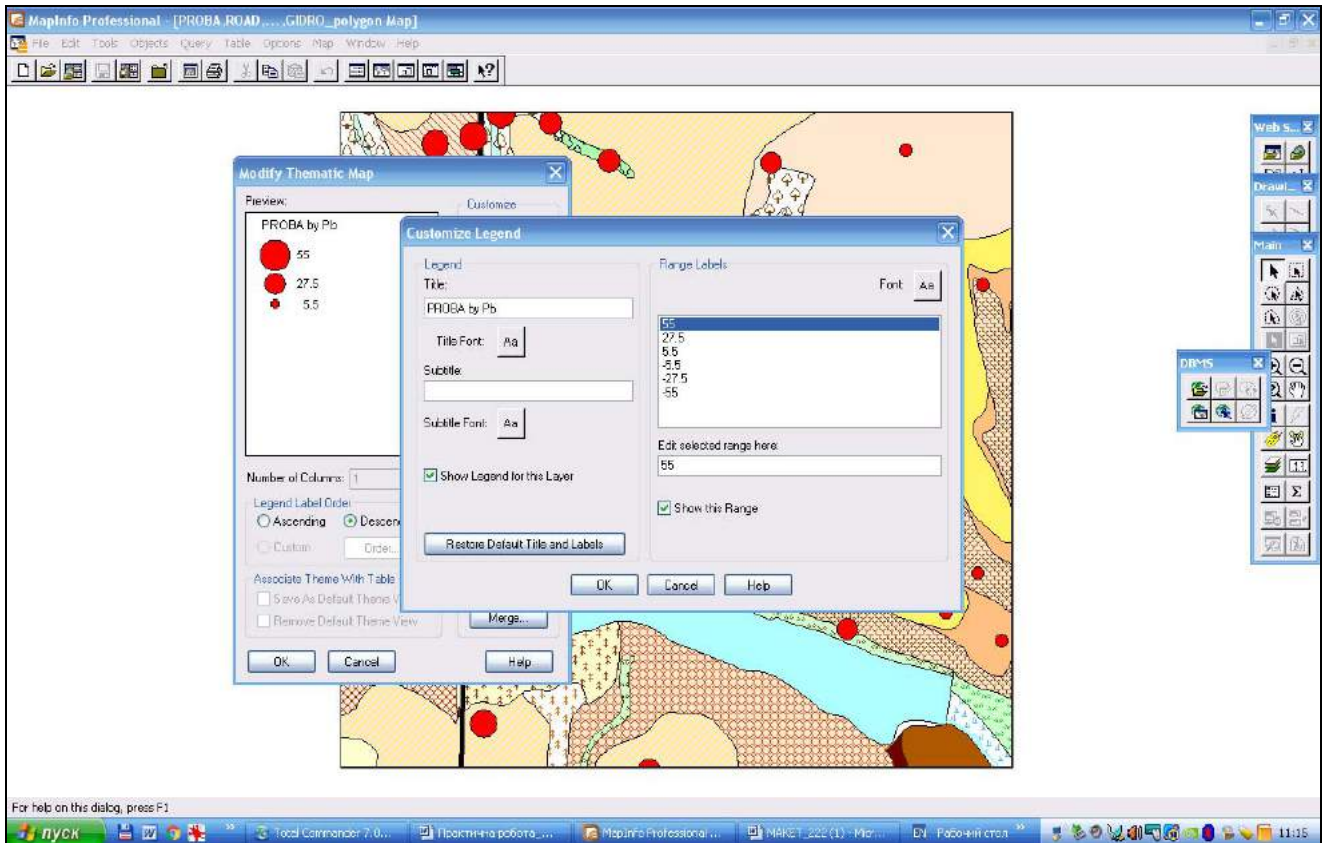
MapInfo Professional - [PROBA,ROAD,...,GIDRO_polygon Map]
File Edit Tools Objects Query Table Options Map Window Help

Modify Thematic Map
Preview:
PROBA by Pb
55
27.5
5.5
Customize
Number of Columns: 1
Legend Label Order
Ascending Descen
Custom Order...
Associate Theme With Table
Save As Default Theme V
Remove Default Theme View
Merge...
OK Cancel Help

Customize Legend
Legend
Title:
PROBA by Pb
Title Font: Aa
Subtitle:
Subtitle Font: Aa
Show Legend for this Layer
Restore Default Title and Labels
Range Labels
Font Aa
55
27.5
5.5
-5.5
-27.5
-55
Edit selected range here:
55
Show this Range
OK Cancel Help

Web S...
Drawi...
Main
DBMS

For help on this dialog, press F1
пуск Total Commander 7.0... Практична робота_... MapInfo Professional ... MAKET_222 (1) - Mic... EN Рабочий стол 11:15